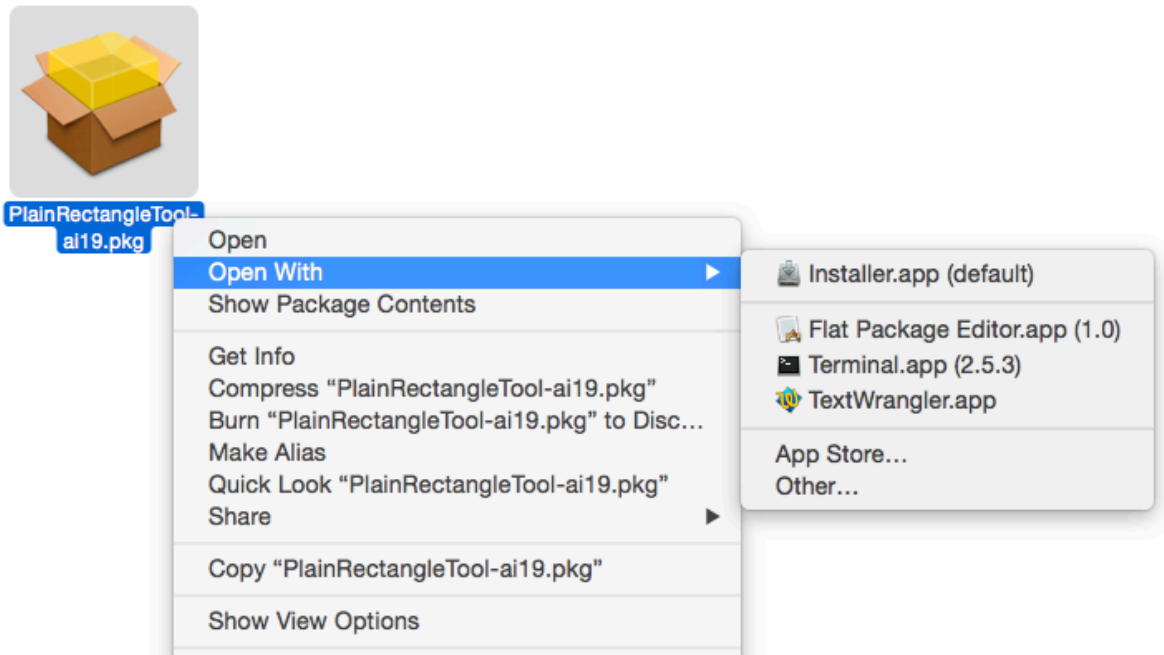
PlainRectangleTool-ai19.pkg

Open
Open With
Show Package Contents

Get Info
Compress “PlainRectangleTool-ai19.pkg”
Burn “PlainRectangleTool-ai19.pkg” to Disc…
Make Alias
Quick Look “PlainRectangleTool-ai19.pkg”
Share

Copy “PlainRectangleTool-ai19.pkg”

Show View Options

Installer.app (default)

Flat Package Editor.app (1.0)
Terminal.app (2.5.3)
TextWrangler.app

App Store…
Other…